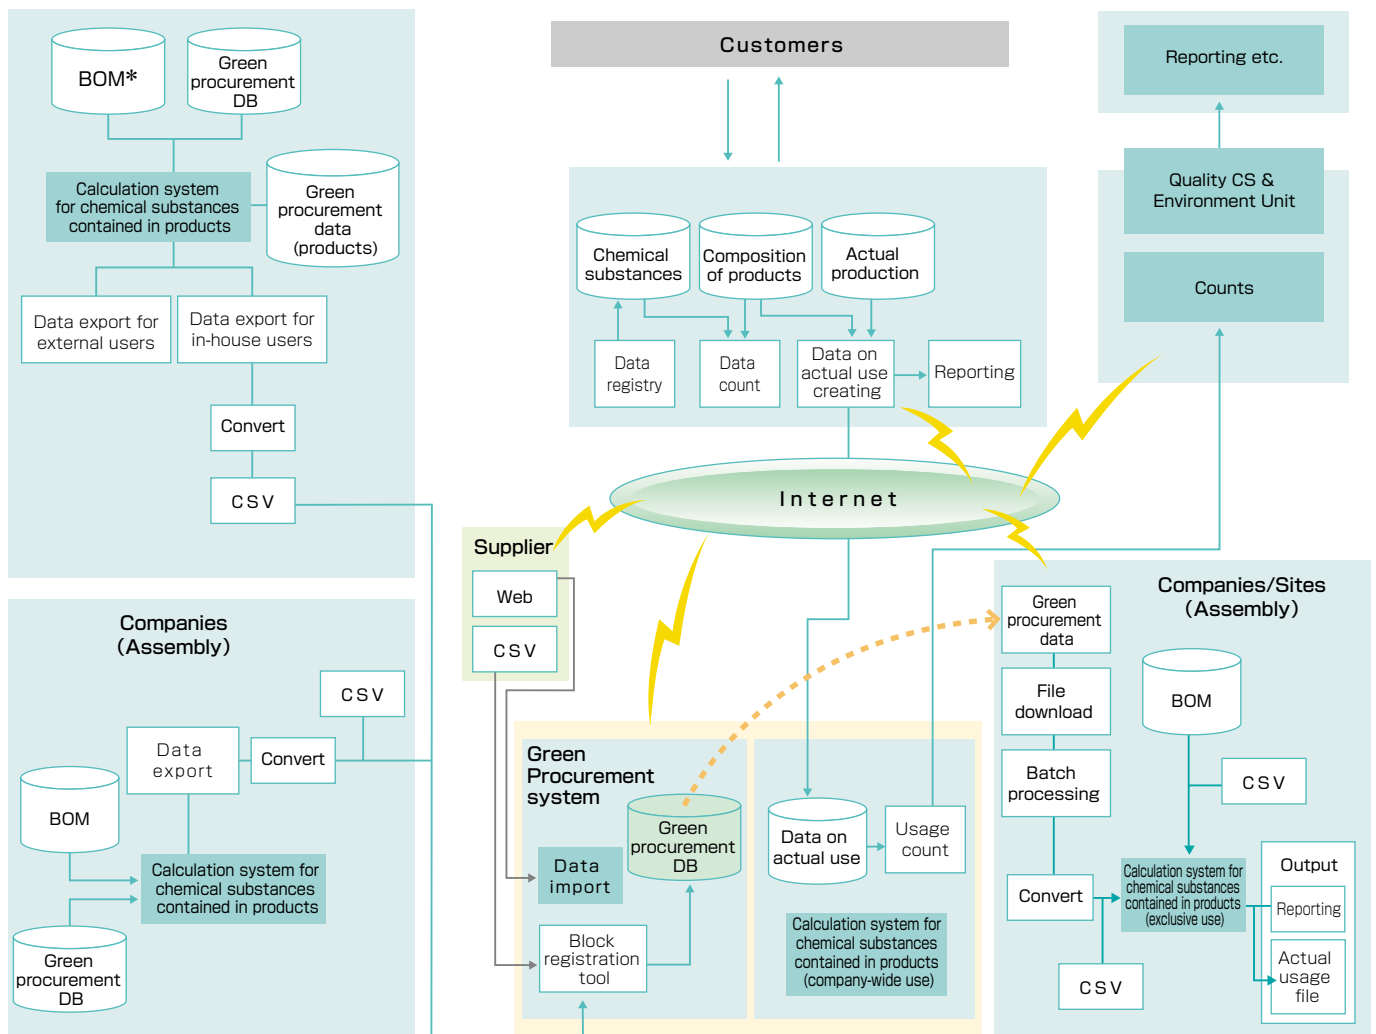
BOM*

Green procurement DB

Calculation system for chemical substances contained in products

Green procurement data (products)

Data export for external users

Data export for in-house users

Convert

CSV

Customers

Chemical substances

Composition of products

Actual production

Data registry

Data count

Data on actual use creating

Reporting

Reporting etc.

Quality CS & Environment Unit

Counts

Internet

Supplier

Web

CSV

Companies (Assembly)

CSV

Data export

Convert

BOM

Calculation system for chemical substances contained in products

Green procurement DB

Green Procurement system

Green procurement DB

Data import

Block registration tool

Data on actual use

Usage count

Calculation system for chemical substances contained in products (company-wide use)

Companies/Sites (Assembly)

Green procurement data

File download

Batch processing

Convert

CSV

BOM

CSV

Calculation system for chemical substances contained in products (exclusive use)

Output

Reporting

Actual usage file